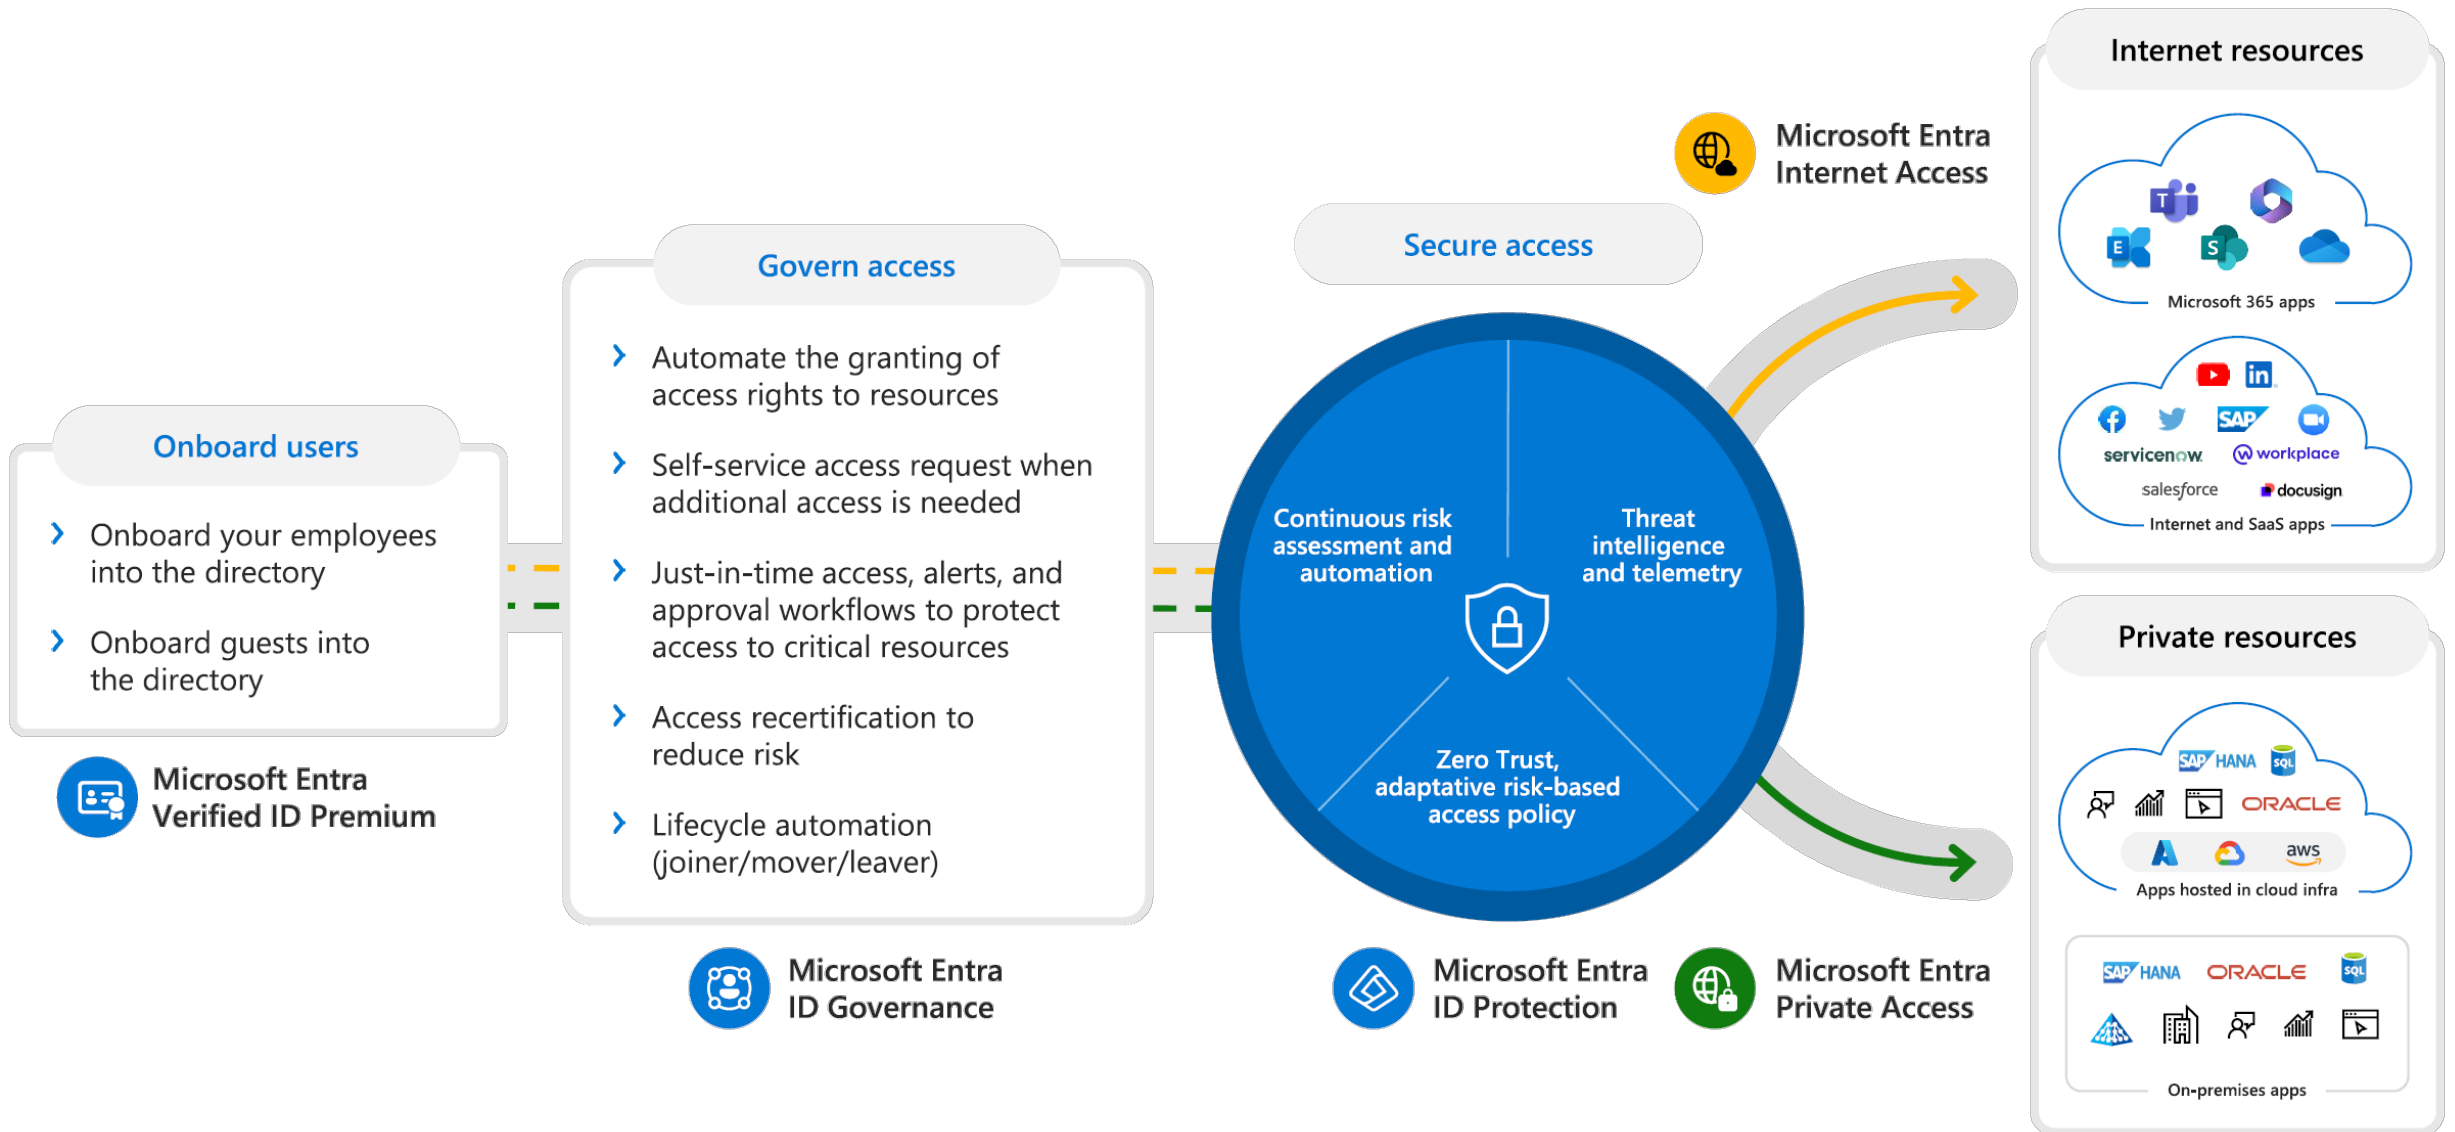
Onboard users

Onboard your employees into the directory

Onboard guests into the directory

Microsoft Entra Verified ID Premium

Govern access

Automate the granting of access rights to resources

Self-service access request when additional access is needed

Just-in-time access, alerts, and approval workflows to protect access to critical resources

Access recertification to reduce risk

Lifecycle automation (joiner/mover/leaver)

Microsoft Entra ID Governance

Secure access

Continuous risk assessment and automation

Threat intelligence and telemetry

Zero Trust, adaptative risk-based access policy

Microsoft Entra ID Protection

Microsoft Entra Internet Access

Microsoft Entra Private Access

Internet resources

Microsoft 365 apps

SAP

servicenow

workplace

salesforce

docusign

Internet and SaaS apps

Private resources

SAP HANA

SQL

ORACLE

aws

Apps hosted in cloud infra

SAP HANA

ORACLE

SQL

On-premises apps